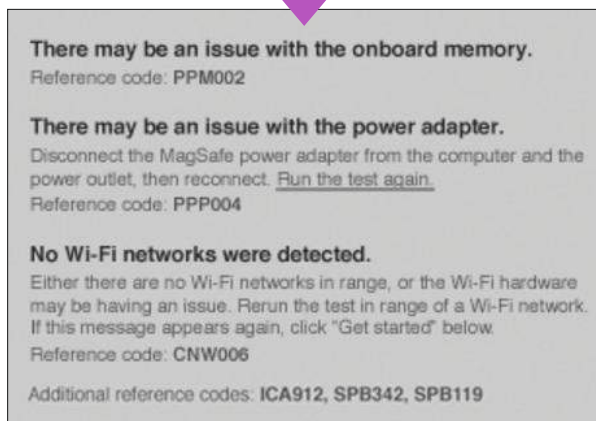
There may be an issue with the onboard memory.
Reference code: PPM002

There may be an issue with the power adapter.
Disconnect the MagSafe power adapter from the computer and the power outlet, then reconnect. Run the test again.
Reference code: PPP004

No Wi-Fi networks were detected.
Either there are no Wi-Fi networks in range, or the Wi-Fi hardware may be having an issue. Rerun the test in range of a Wi-Fi network. If this message appears again, click "Get started" below.
Reference code: CNW006

Additional reference codes: ICA912, SPB342, SPB119